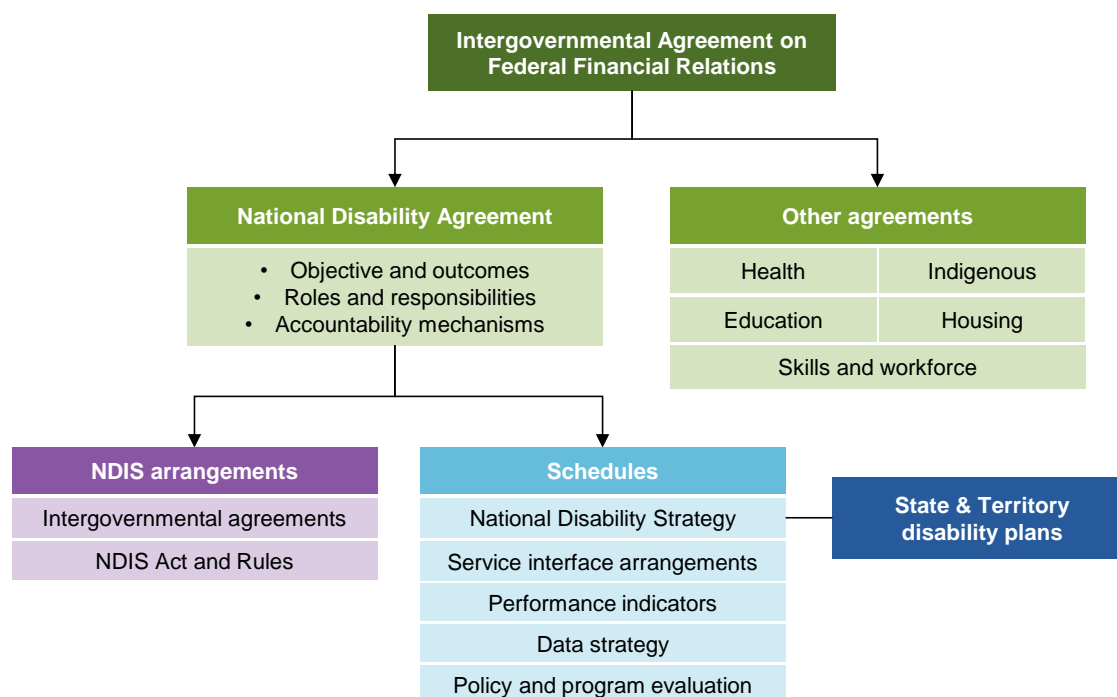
Intergovernmental Agreement on Federal Financial Relations

National Disability Agreement

• Objective and outcomes
• Roles and responsibilities
• Accountability mechanisms

Other agreements

Health

Indigenous

Education

Housing

Skills and workforce

NDIS arrangements

Intergovernmental agreements

NDIS Act and Rules

Schedules

National Disability Strategy

Service interface arrangements

Performance indicators

Data strategy

Policy and program evaluation

State & Territory disability plans